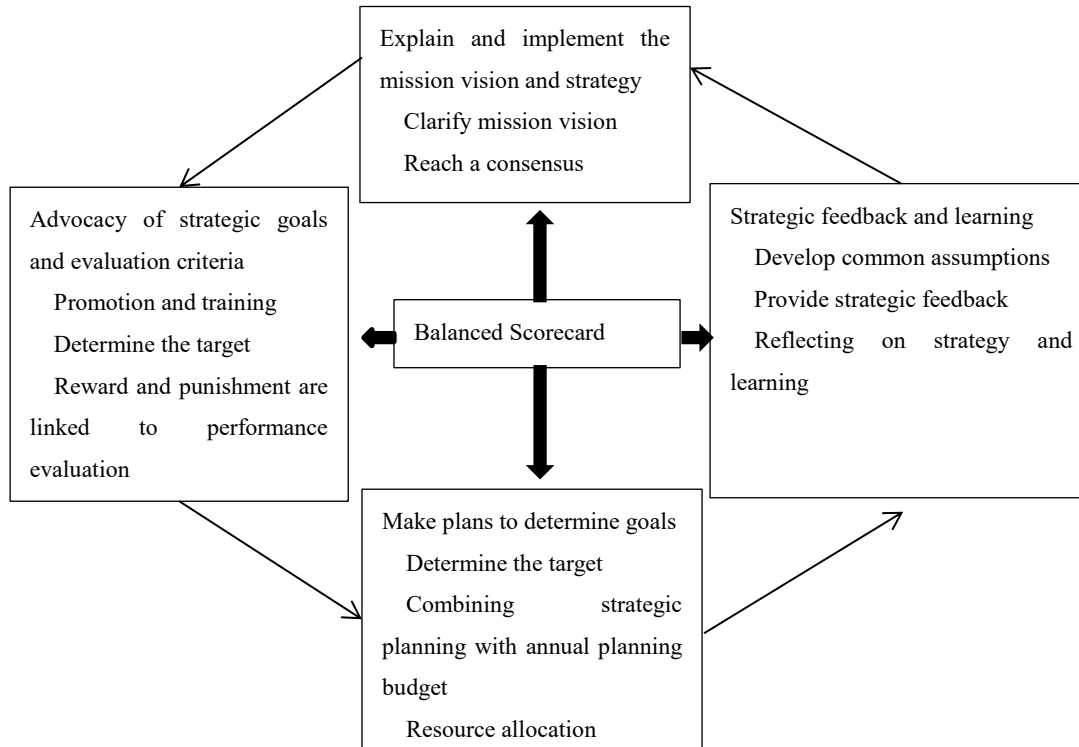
Explain and implement the mission vision and strategy
Clarify mission vision
Reach a consensus

Advocacy of strategic goals and evaluation criteria
Promotion and training
Determine the target
Reward and punishment are linked to performance evaluation

Balanced Scorecard

Strategic feedback and learning
Develop common assumptions
Provide strategic feedback
Reflecting on strategy and learning

Make plans to determine goals
Determine the target
Combining strategic planning with annual planning budget
Resource allocation